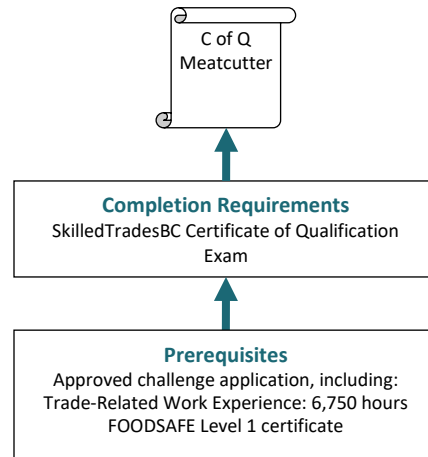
C of Q
Meatcutter

Completion Requirements
SkilledTradesBC Certificate of Qualification Exam

Prerequisites
Approved challenge application, including:
Trade-Related Work Experience: 6,750 hours
FOODSAFE Level 1 certificate